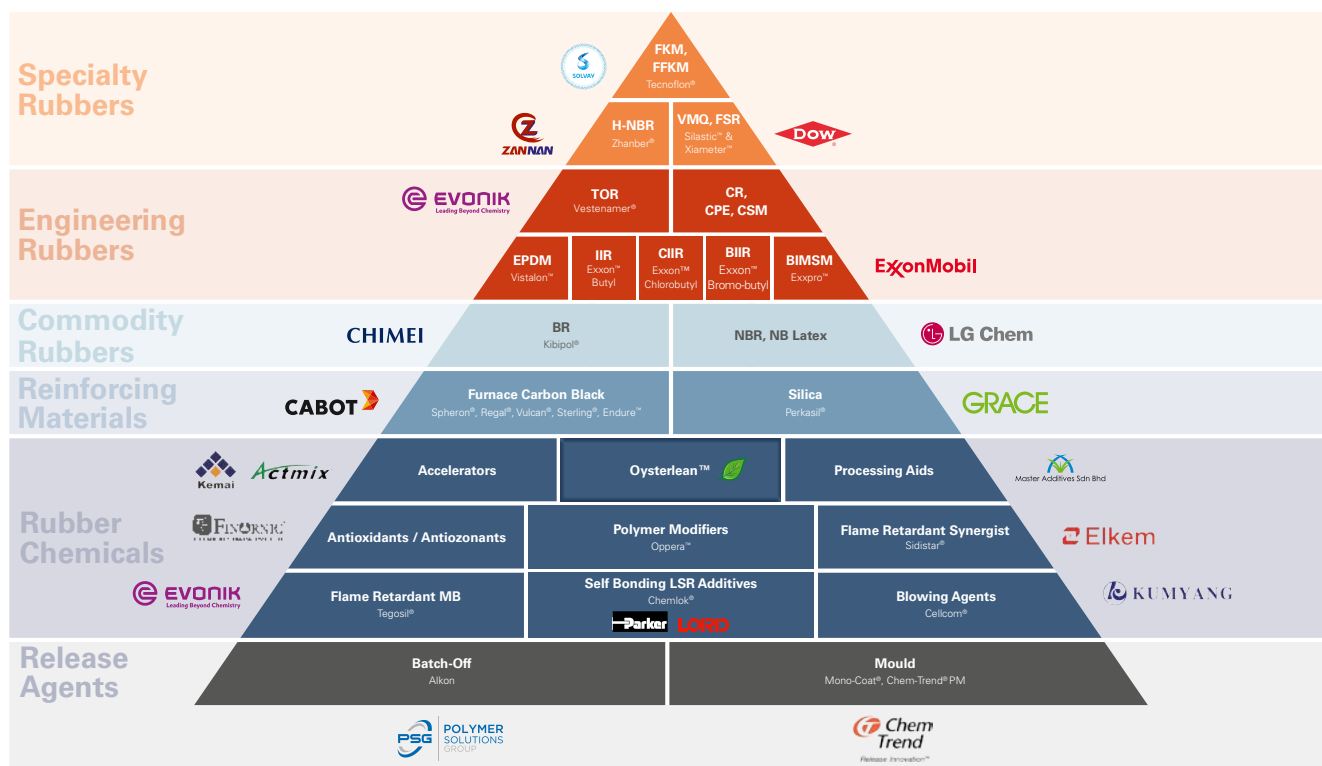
Specialty Rubbers

SOLVAY

FKM, FFKM
Tecnoflon®

ZANNAN

H-NBR
Zhanber®

VMQ, FSR
Silastic™ & Xiameter™

DOW

Engineering Rubbers

EVONIK
Leading Beyond Chemistry

TOR
Vestenamer®

CR, CPE, CSM

EPDM
Vistalon™

IIR
Exxon™ Butyl

CIIR
Exxon™ Chlorobutyl

BIIR
Exxon™ Bromo-butyl

BIMSM
Exxpro™

ExxonMobil

Commodity Rubbers

CHIMEI

BR
Kibipol®

NBR, NB Latex

LG Chem

Reinforcing Materials

CABOT

Furnace Carbon Black
Spheron®, Regal®, Vulcan®, Sterling®, Endure™

Silica
Perkasil®

GRACE

Rubber Chemicals

Kemai

Actmix

Accelerators

Oysterlean™

Processing Aids

Master Additives Sdn Bhd

FINORNIC

Antioxidants / Antiozonants

Polymer Modifiers
Oppera™

Flame Retardant Synergist
Sidistar®

Elkem

EVONIK
Leading Beyond Chemistry

Flame Retardant MB
Tegosil®

Self Bonding LSR Additives
Chemlok®

Parker

LORD

Blowing Agents
Cellcom®

KUMYANG

Release Agents

Batch-Off
Alkon

Mould
Mono-Coat®, Chem-Trend® PM

PSG
POLYMER SOLUTIONS GROUP

Chem Trend
Release Innovation™